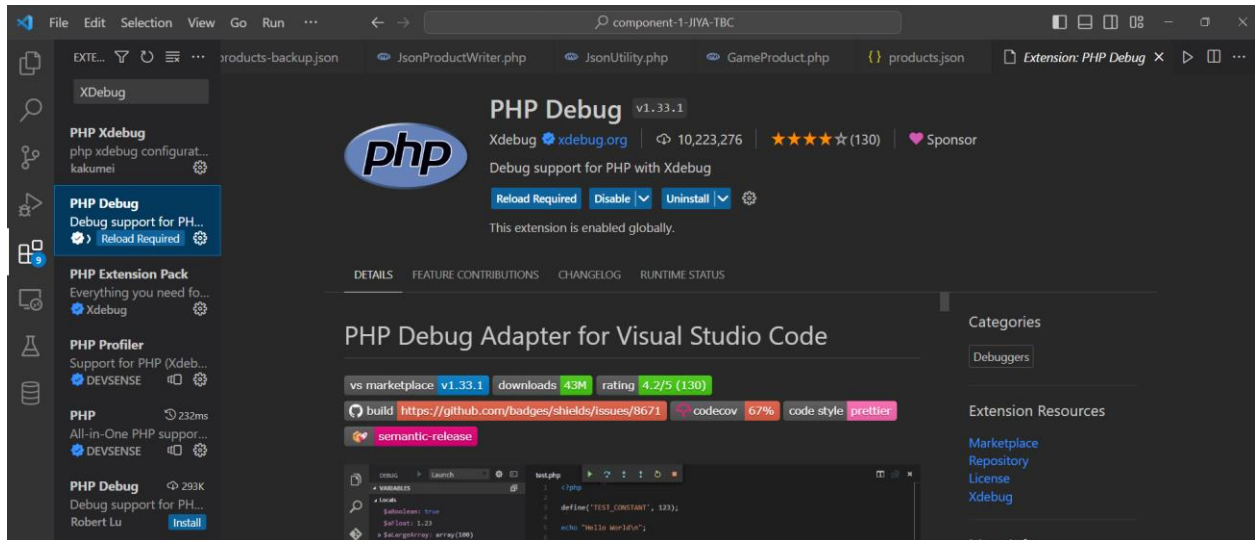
File Edit Selection View Go Run ···

component-1-JIYA-TBC

EXTE... ···

XDebug

PHP Xdebug
php xdebug configurat...
kakumei

PHP Debug
Debug support for PH...
Reload Required

PHP Extension Pack
Everything you need fo...
Xdebug

PHP Profiler
Support for PHP (Xdeb...
DEVSENSE

PHP 232ms
All-in-One PHP suppor...
DEVSENSE

PHP Debug 293K
Debug support for PH...
Robert Lu Install

products-backup.json JsonProductWriter.php JsonUtility.php GameProduct.php {} products.json Extension: PHP Debug ×

php

PHP Debug v1.33.1
Xdebug xdebug.org | 10,223,276 | ★★★★☆ (130) | Sponsor
Debug support for PHP with Xdebug
Reload Required Disable Uninstall
This extension is enabled globally.

DETAILS FEATURE CONTRIBUTIONS CHANGELOG RUNTIME STATUS

PHP Debug Adapter for Visual Studio Code

vs marketplace v1.33.1 downloads 43M rating 4.2/5 (130)
build https://github.com/badges/shields/issues/8671 codecov 67% code style prettier
semantic-release

DEBUG Launch
VARIABLES
Locals
$aBoolean: true
$aFloat: 1.23
$aLargeArray: array(100)

test.php
<?php
define('TEST_CONSTANT', 123);
echo "Hello World\n";

Categories
Debuggers

Extension Resources
Marketplace
Repository
License
Xdebug